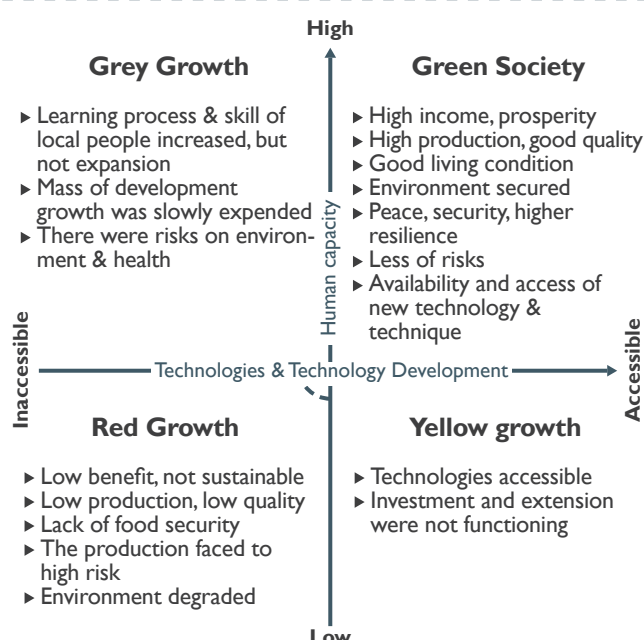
High

Grey Growth

▸ Learning process & skill of local people increased, but not expansion
▸ Mass of development growth was slowly expended
▸ There were risks on environment & health

Green Society

▸ High income, prosperity
▸ High production, good quality
▸ Good living condition
▸ Environment secured
▸ Peace, security, higher resilience
▸ Less of risks
▸ Availability and access of new technology & technique

Human capacity

Inaccessible

Technologies & Technology Development

Accessible

Red Growth

▸ Low benefit, not sustainable
▸ Low production, low quality
▸ Lack of food security
▸ The production faced to high risk
▸ Environment degraded

Yellow growth

▸ Technologies accessible
▸ Investment and extension were not functioning

Low